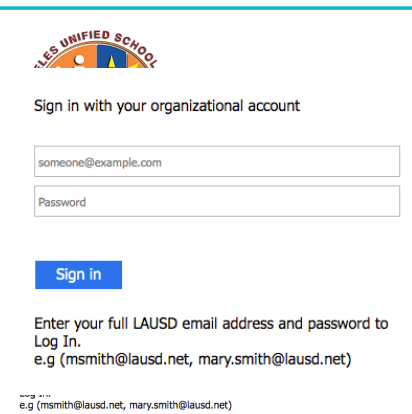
ELES UNIFIED SCHOOL

Sign in with your organizational account

someone@example.com

Password

Sign in

Enter your full LAUSD email address and password to Log In.
e.g (msmith@lausd.net, mary.smith@lausd.net)

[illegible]
e.g (msmith@lausd.net, mary.smith@lausd.net)